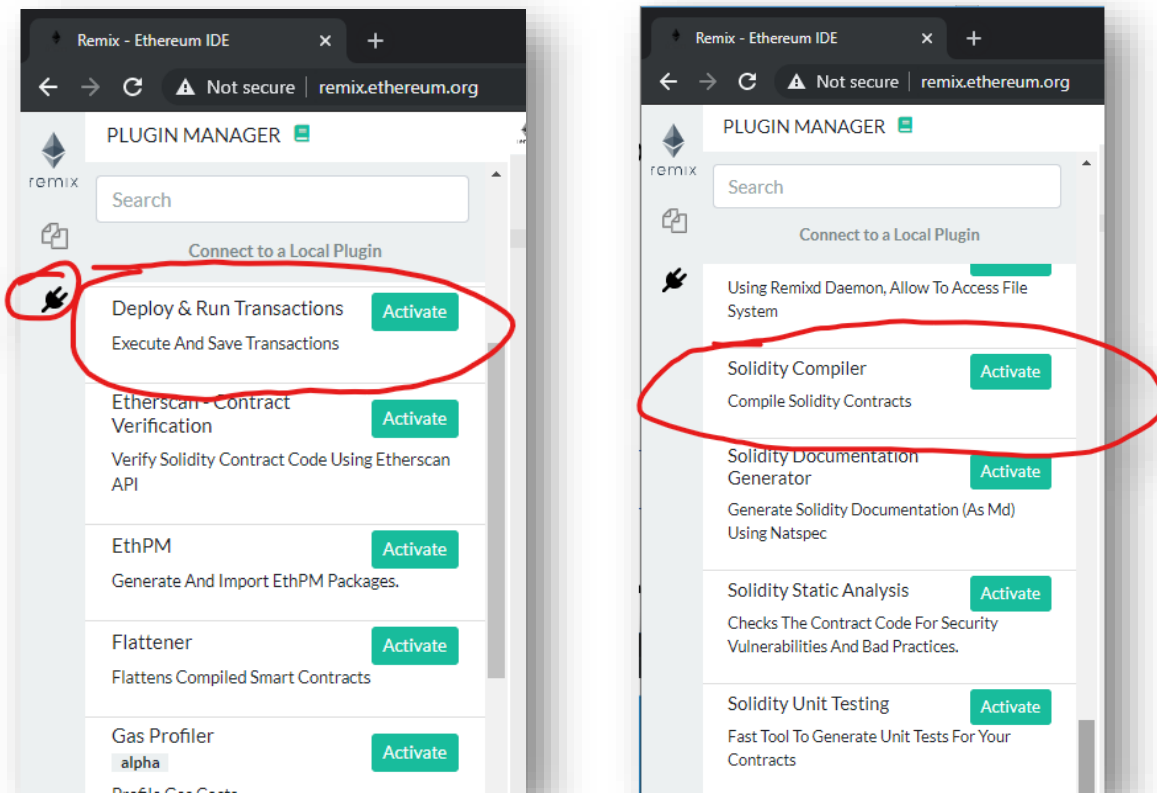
Remix - Ethereum IDE ×
+
Not secure | remix.ethereum.org

remix

PLUGIN MANAGER

Search

Connect to a Local Plugin

Deploy & Run Transactions
Activate
Execute And Save Transactions

Etherscan - Contract Verification
Activate
Verify Solidity Contract Code Using Etherscan API

EthPM
Activate
Generate And Import EthPM Packages.

Flattener
Activate
Flattens Compiled Smart Contracts

Gas Profiler
alpha
Activate
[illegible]

Remix - Ethereum IDE ×
+
Not secure | remix.ethereum.org

remix

PLUGIN MANAGER

Search

Connect to a Local Plugin

Using Remixd Daemon, Allow To Access File System

Solidity Compiler
Activate
Compile Solidity Contracts

Solidity Documentation Generator
Activate
Generate Solidity Documentation (As Md) Using Natspec

Solidity Static Analysis
Activate
Checks The Contract Code For Security Vulnerabilities And Bad Practices.

Solidity Unit Testing
Activate
Fast Tool To Generate Unit Tests For Your Contracts